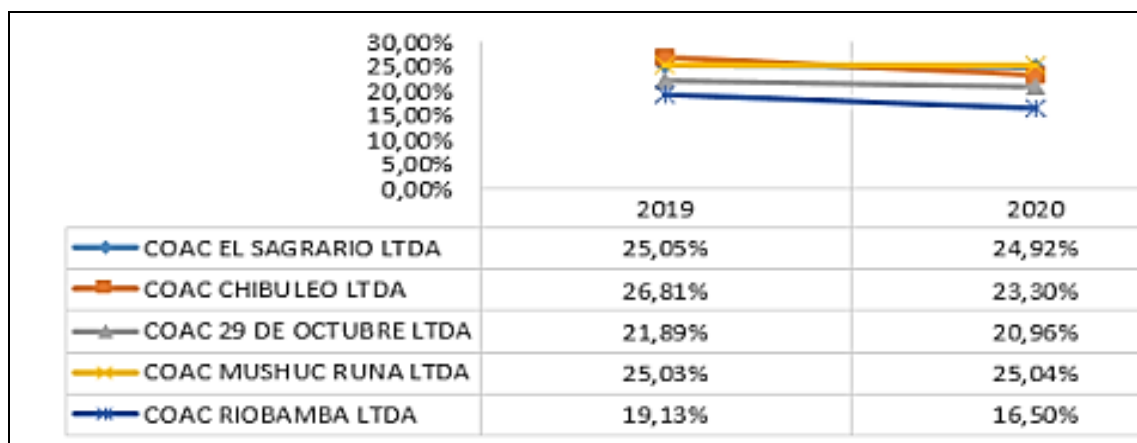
30,00%
25,00%
20,00%
15,00%
10,00%
5,00%
0,00%

| | 2019 | 2020 |
|---|---|---|
| COAC EL SAGRARIO LTDA | 25,05% | 24,92% |
| COAC CHIBULEO LTDA | 26,81% | 23,30% |
| COAC 29 DE OCTUBRE LTDA | 21,89% | 20,96% |
| COAC MUSHUC RUNA LTDA | 25,03% | 25,04% |
| COAC RIOBAMBA LTDA | 19,13% | 16,50% |